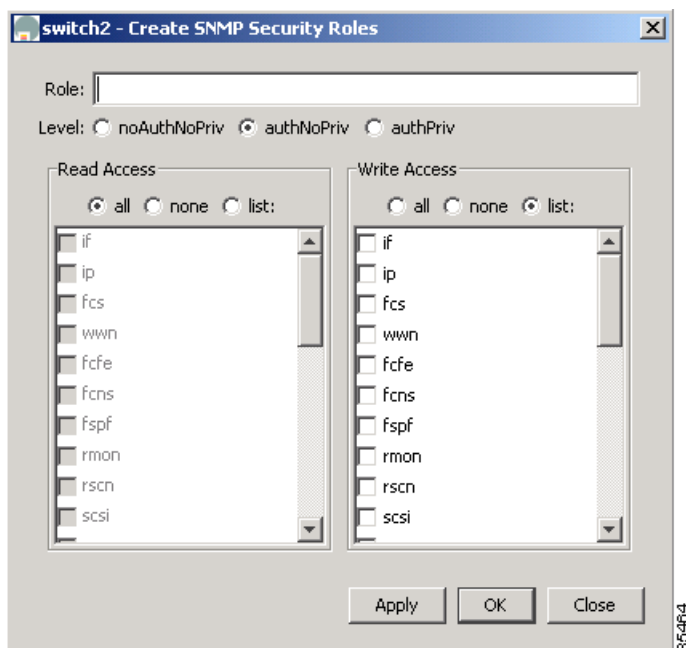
switch2 - Create SNMP Security Roles

Role:

Level: noAuthNoPriv authNoPriv authPriv

Read Access

all none list:

if
ip
fcs
wwn
fcfe
fcns
fspf
rmon
rscn
scsi

Write Access

all none list:

if
ip
fcs
wwn
fcfe
fcns
fspf
rmon
rscn
scsi

Apply OK Close

85484